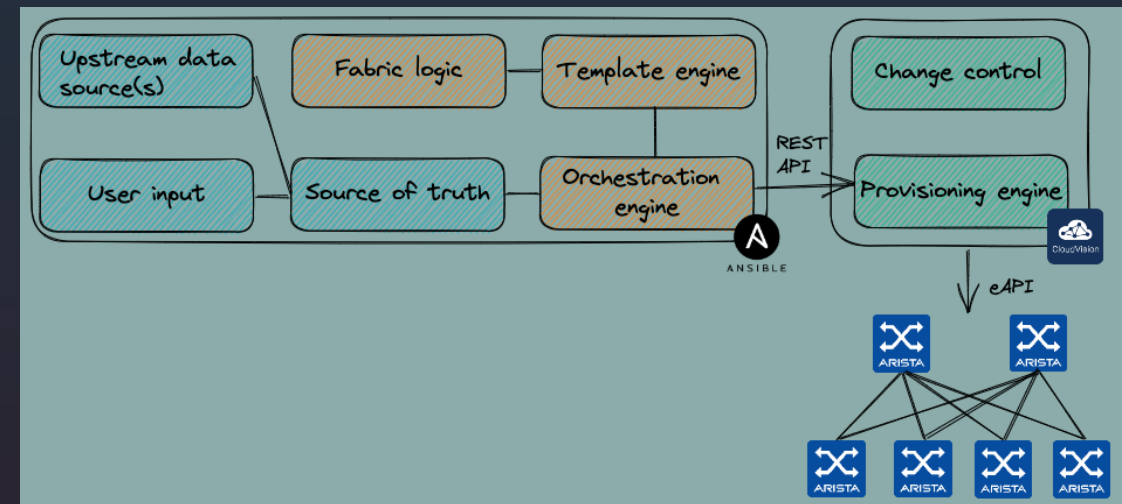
Upstream data source(s)

Fabric logic

Template engine

User input

Source of truth

Orchestration engine

ANSIBLE

REST API

Change control

Provisioning engine

CloudVision

eAPI

ARISTA

ARISTA

ARISTA

ARISTA

ARISTA

ARISTA